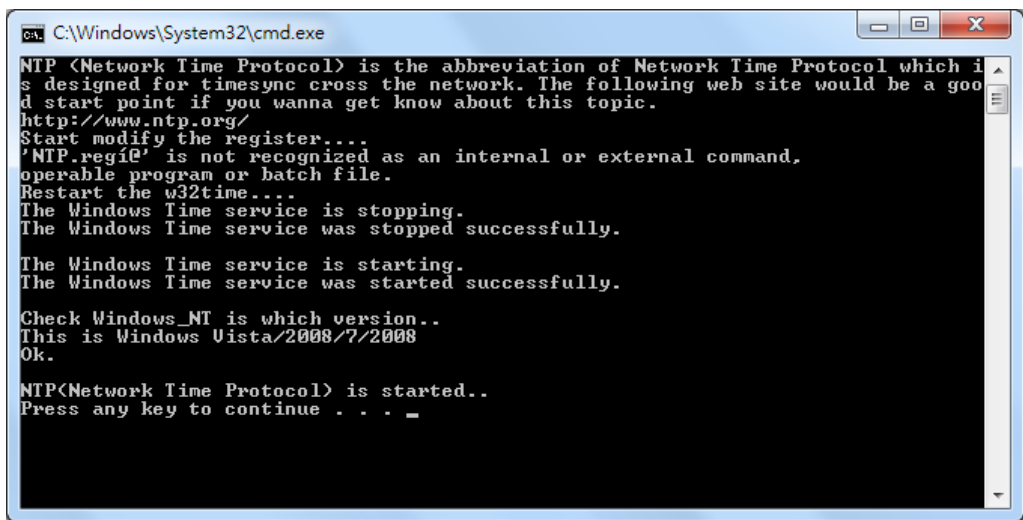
C:\Windows\System32\cmd.exe

NTP (Network Time Protocol) is the abbreviation of Network Time Protocol which is designed for timesync cross the network. The following web site would be a good start point if you wanna get know about this topic.
http://www.ntp.org/
Start modify the register....
'NTP.regí@' is not recognized as an internal or external command,
operable program or batch file.
Restart the w32time....
The Windows Time service is stopping.
The Windows Time service was stopped successfully.

The Windows Time service is starting.
The Windows Time service was started successfully.

Check Windows_NT is which version..
This is Windows Vista/2008/7/2008
Ok.

NTP(Network Time Protocol) is started..
Press any key to continue . . . _